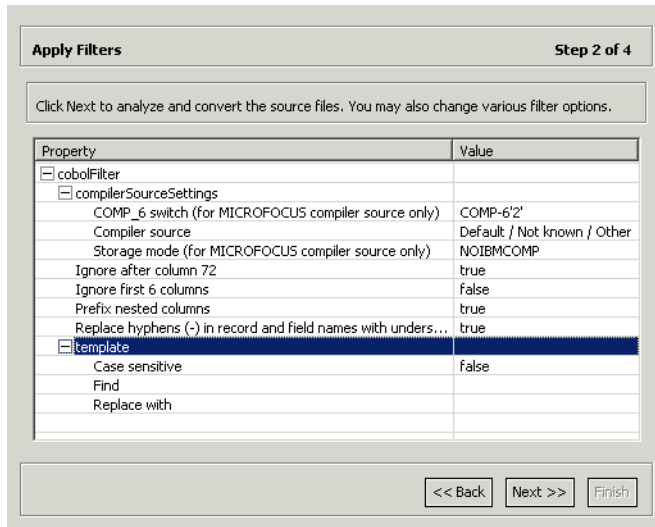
Apply Filters

Step 2 of 4

Click Next to analyze and convert the source files. You may also change various filter options.

| Property | Value |
|---|---|
| ⊟ cobolFilter | |
| ⊟ compilerSourceSettings | |
| COMP_6 switch (for MICROFOCUS compiler source only) | COMP-6'2' |
| Compiler source | Default / Not known / Other |
| Storage mode (for MICROFOCUS compiler source only) | NOIBMCOMP |
| Ignore after column 72 | true |
| Ignore first 6 columns | false |
| Prefix nested columns | true |
| Replace hyphens (-) in record and field names with unders... | true |
| ⊟ template | |
| Case sensitive | false |
| Find | |
| Replace with | |

<< Back   Next >>   Finish